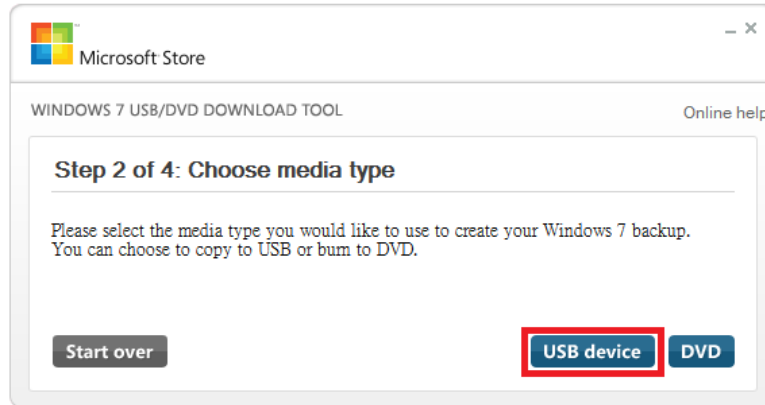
Microsoft Store

_ ×

WINDOWS 7 USB/DVD DOWNLOAD TOOL

Online help

Step 2 of 4: Choose media type

Please select the media type you would like to use to create your Windows 7 backup. You can choose to copy to USB or burn to DVD.

Start over

USB device

DVD